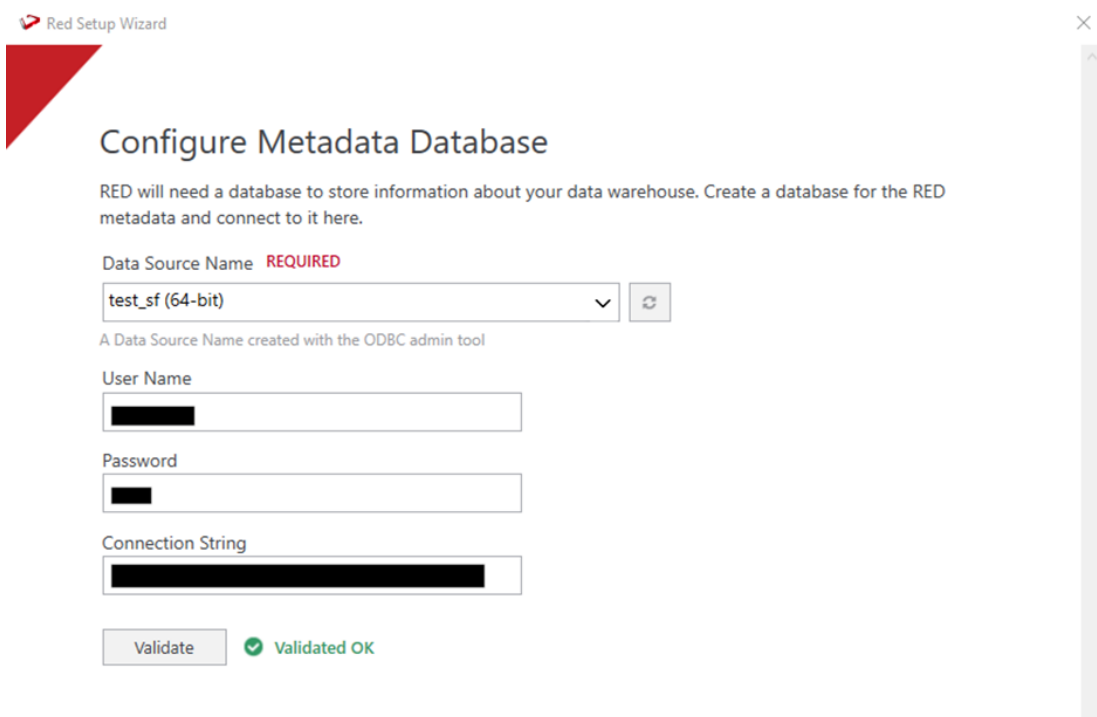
Red Setup Wizard

Configure Metadata Database

RED will need a database to store information about your data warehouse. Create a database for the RED metadata and connect to it here.

Data Source Name REQUIRED

test_sf (64-bit)

A Data Source Name created with the ODBC admin tool

User Name

Password

Connection String

Validate

Validated OK